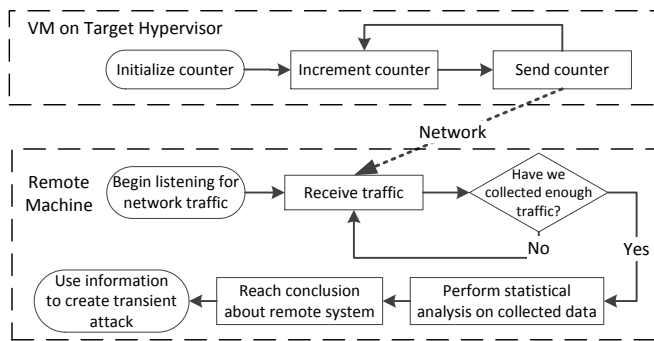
VM on Target Hypervisor

Initialize counter

Increment counter

Send counter

Network

Remote Machine

Begin listening for network traffic

Receive traffic

Have we collected enough traffic?

No

Yes

Use information to create transient attack

Reach conclusion about remote system

Perform statistical analysis on collected data